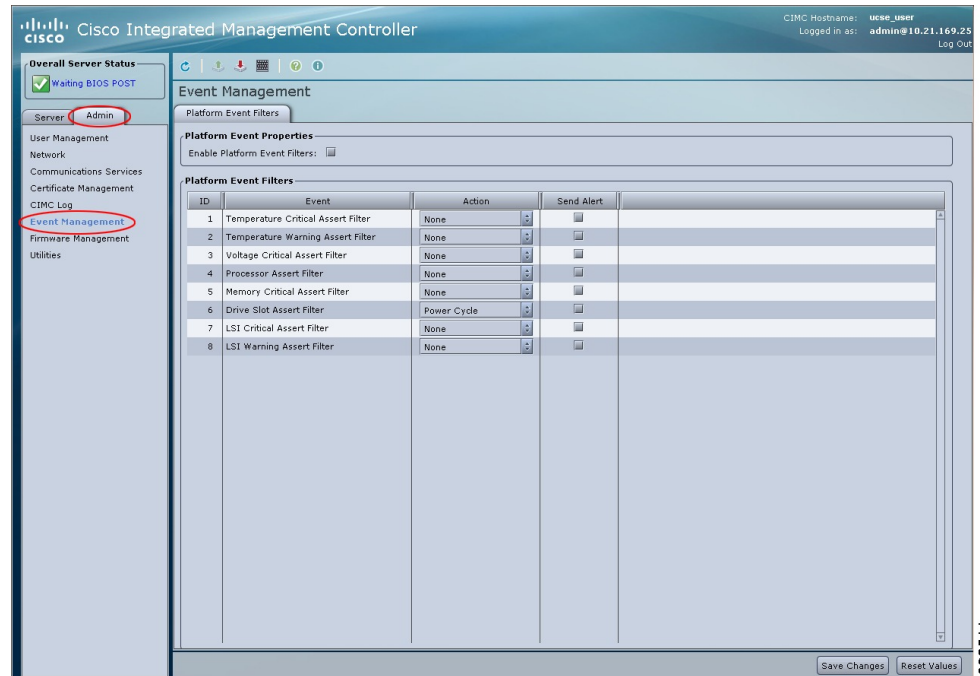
cisco Cisco Integrated Management Controller

CIMC Hostname: ucse_user
Logged in as: admin@10.21.169.25
Log Out

Overall Server Status
Waiting BIOS POST

Server Admin

User Management
Network
Communications Services
Certificate Management
CIMC Log
Event Management
Firmware Management
Utilities

Event Management

Platform Event Filters

Platform Event Properties
Enable Platform Event Filters:

Platform Event Filters

| ID | Event | Action | Send Alert |
|---|---|---|---|
| 1 | Temperature Critical Assert Filter | None | |
| 2 | Temperature Warning Assert Filter | None | |
| 3 | Voltage Critical Assert Filter | None | |
| 4 | Processor Assert Filter | None | |
| 5 | Memory Critical Assert Filter | None | |
| 6 | Drive Slot Assert Filter | Power Cycle | |
| 7 | LSI Critical Assert Filter | None | |
| 8 | LSI Warning Assert Filter | None | |

Save Changes Reset Values